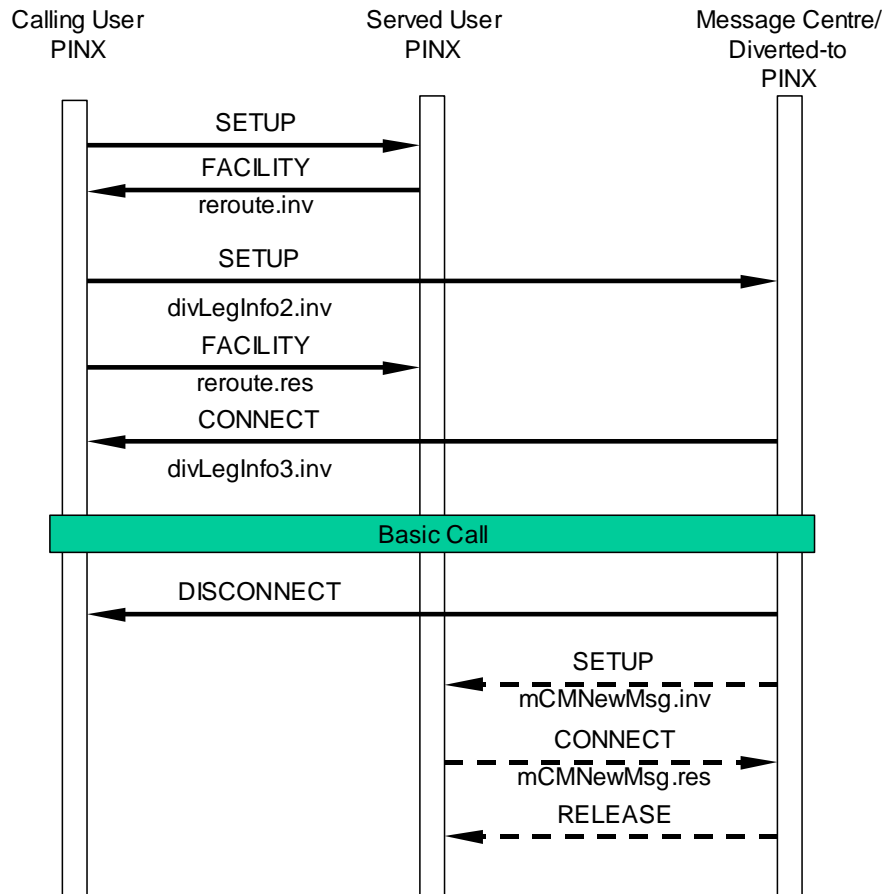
Calling User PINX

Served User PINX

Message Centre/ Diverted-to PINX

SETUP

FACILITY

reroute.inv

SETUP

divLegInfo2.inv

FACILITY

reroute.res

CONNECT

divLegInfo3.inv

Basic Call

DISCONNECT

SETUP

mCMNewMsg.inv

CONNECT

mCMNewMsg.res

RELEASE